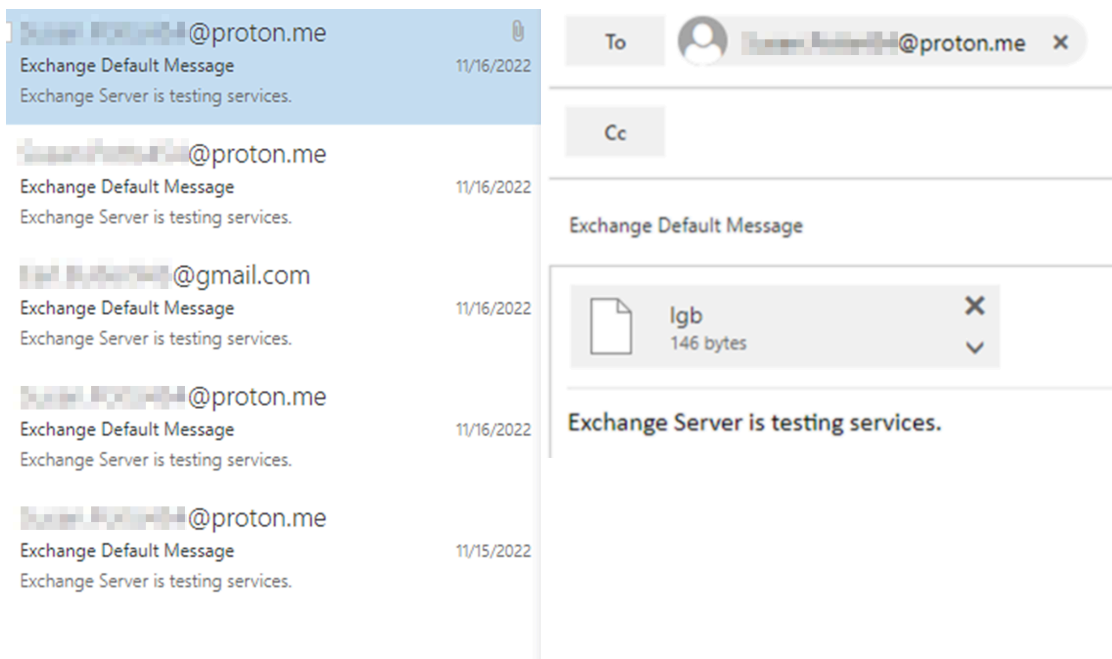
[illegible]@proton.me
Exchange Default Message 11/16/2022
Exchange Server is testing services.

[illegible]@proton.me
Exchange Default Message 11/16/2022
Exchange Server is testing services.

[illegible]@gmail.com
Exchange Default Message 11/16/2022
Exchange Server is testing services.

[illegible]@proton.me
Exchange Default Message 11/16/2022
Exchange Server is testing services.

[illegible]@proton.me
Exchange Default Message 11/15/2022
Exchange Server is testing services.

To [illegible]@proton.me ×

Cc

Exchange Default Message

lgb
146 bytes

Exchange Server is testing services.